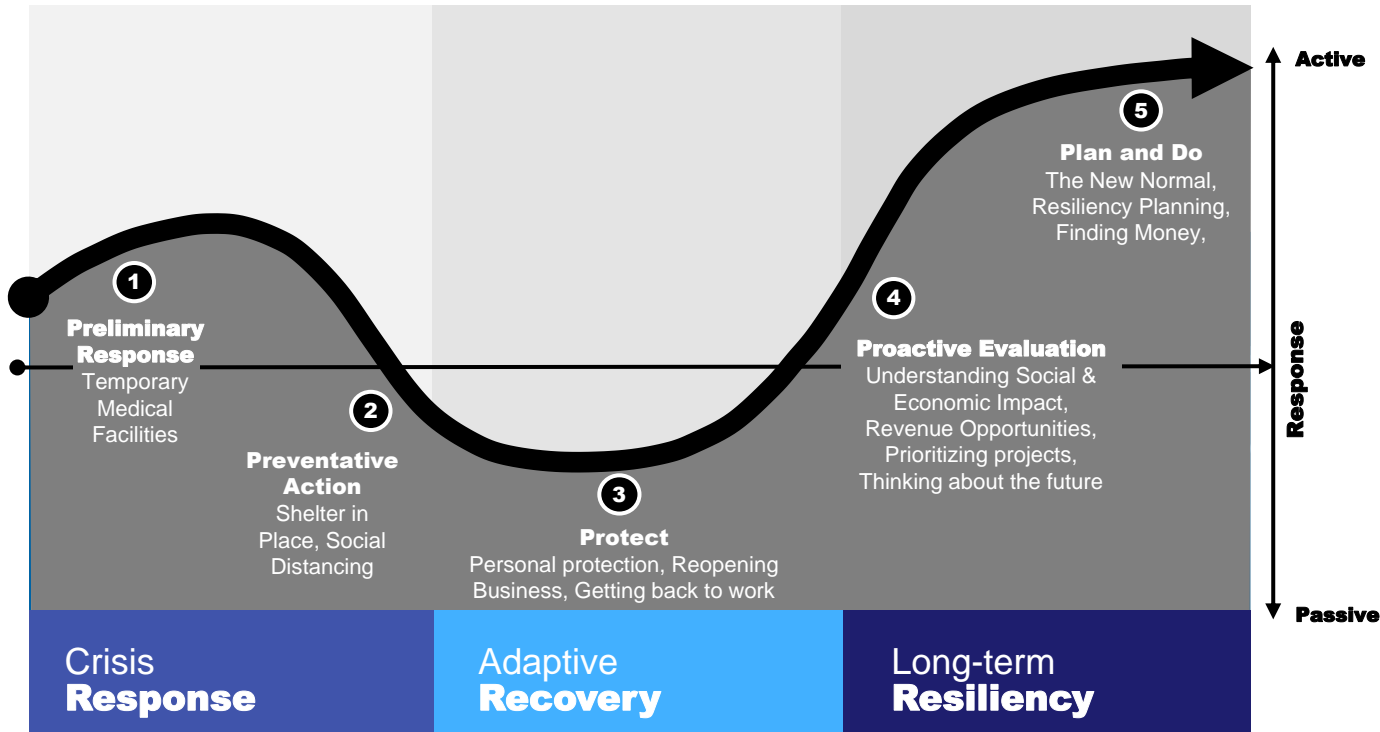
Active

5
Plan and Do
The New Normal, Resiliency Planning, Finding Money,

1
Preliminary Response
Temporary Medical Facilities

2
Preventative Action
Shelter in Place, Social Distancing

3
Protect
Personal protection, Reopening Business, Getting back to work

4
Proactive Evaluation
Understanding Social & Economic Impact, Revenue Opportunities, Prioritizing projects, Thinking about the future

Response

Passive

Crisis
Response

Adaptive
Recovery

Long-term
Resiliency